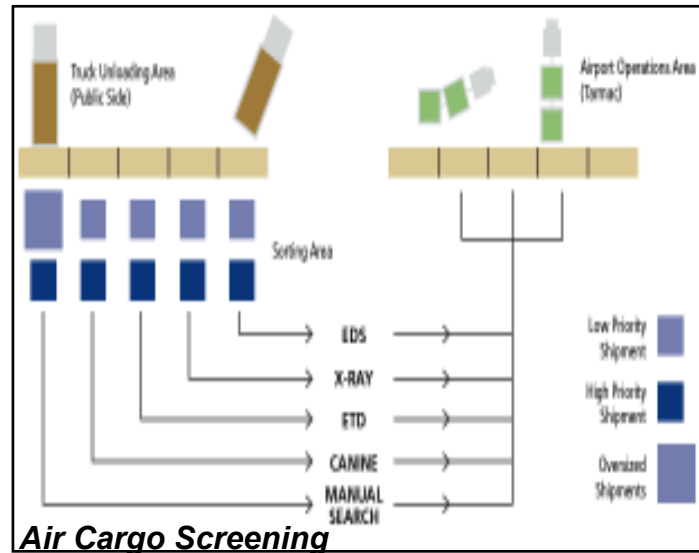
Truck Unloading Area (Public Side)

Airport Operations Area (Tarmac)

Sorting Area

EDS

X-RAY

ETD

CANINE

MANUAL SEARCH

Low Priority Shipment

High Priority Shipment

Oversized Shipments

Air Cargo Screening